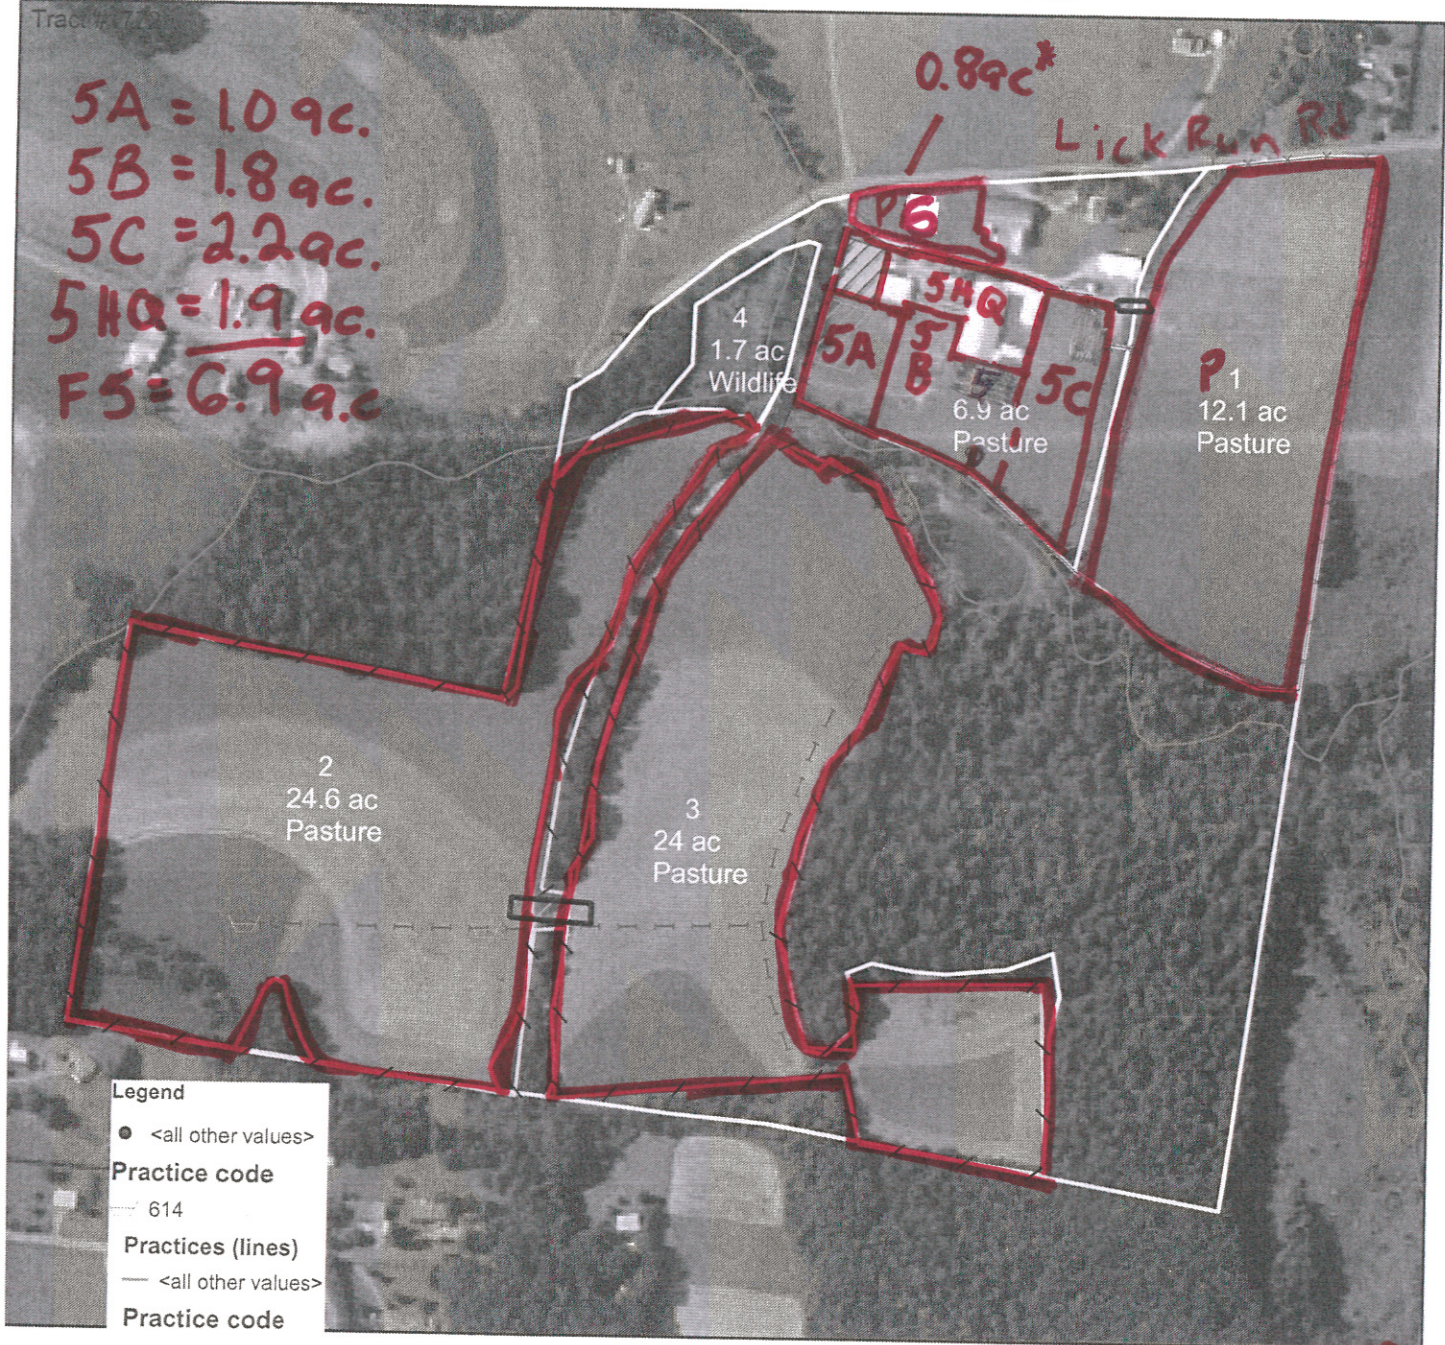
Tract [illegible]

5A = 1.0 ac.
5B = 1.8 ac.
5C = 2.2 ac.
5HQ = 1.9 ac.
F5 = 6.9 ac

0.8ac*

Lick Run Rd

P6

5HQ

4
1.7 ac
Wildlife

5A

5
B

5
6.9 ac
Pasture

5C

P1
12.1 ac
Pasture

2
24.6 ac
Pasture

3
24 ac
Pasture

Legend
<all other values>
Practice code
614
Practices (lines)
<all other values>
Practice code